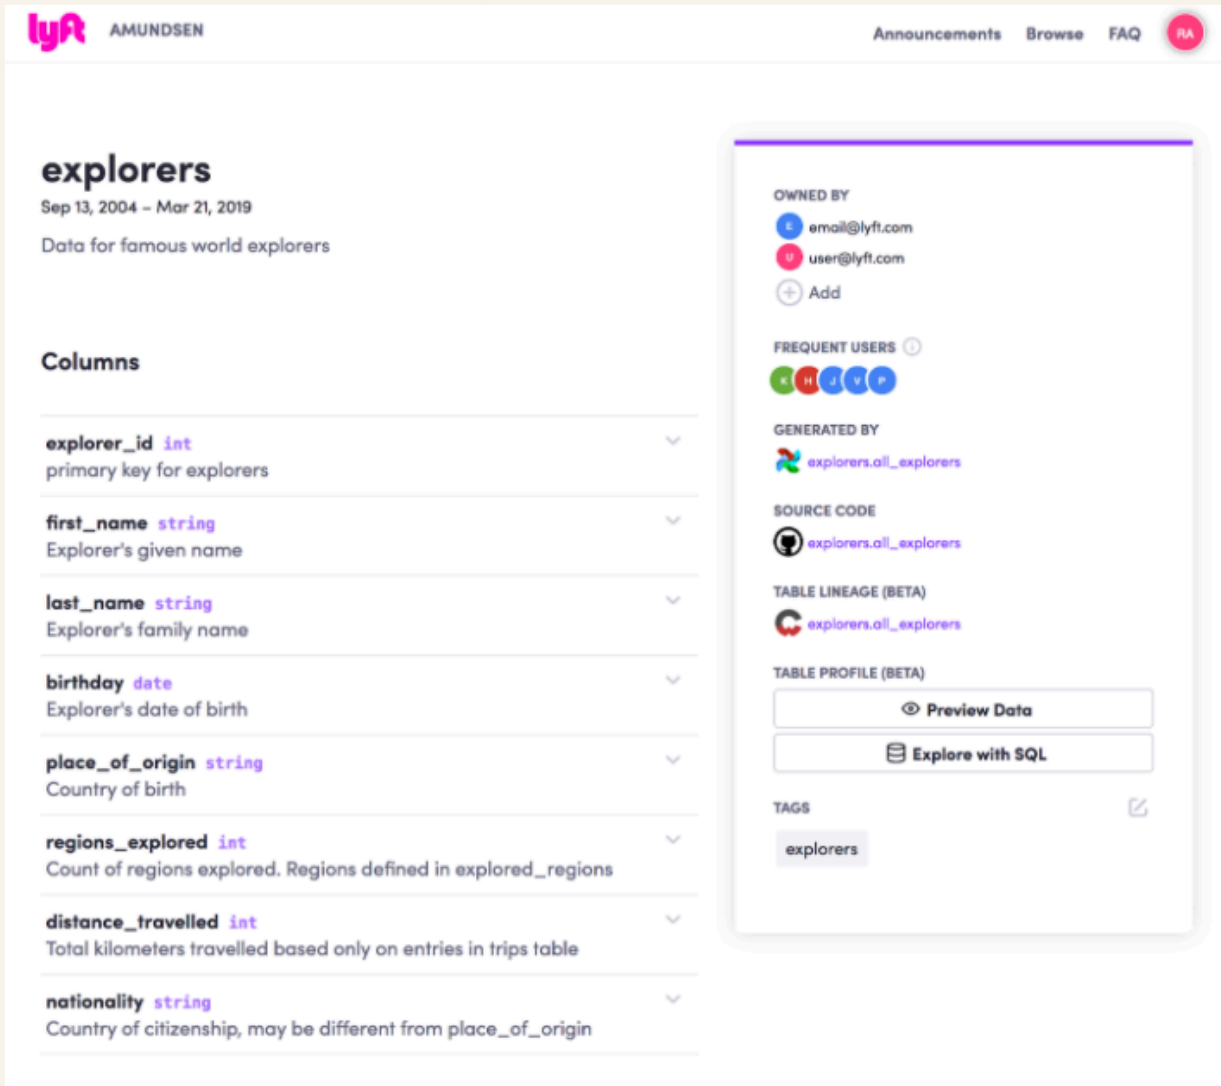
lyft AMUNDSEN

Announcements Browse FAQ RA

explorers
Sep 13, 2004 – Mar 21, 2019
Data for famous world explorers

Columns

explorer_id int
primary key for explorers

first_name string
Explorer's given name

last_name string
Explorer's family name

birthday date
Explorer's date of birth

place_of_origin string
Country of birth

regions_explored int
Count of regions explored. Regions defined in explored_regions

distance_travelled int
Total kilometers travelled based only on entries in trips table

nationality string
Country of citizenship, may be different from place_of_origin

OWNED BY
E email@lyft.com
U user@lyft.com
Add

FREQUENT USERS
K H J V P

GENERATED BY
explorers.all_explorers

SOURCE CODE
explorers.all_explorers

TABLE LINEAGE (BETA)
explorers.all_explorers

TABLE PROFILE (BETA)
Preview Data
Explore with SQL

TAGS
explorers